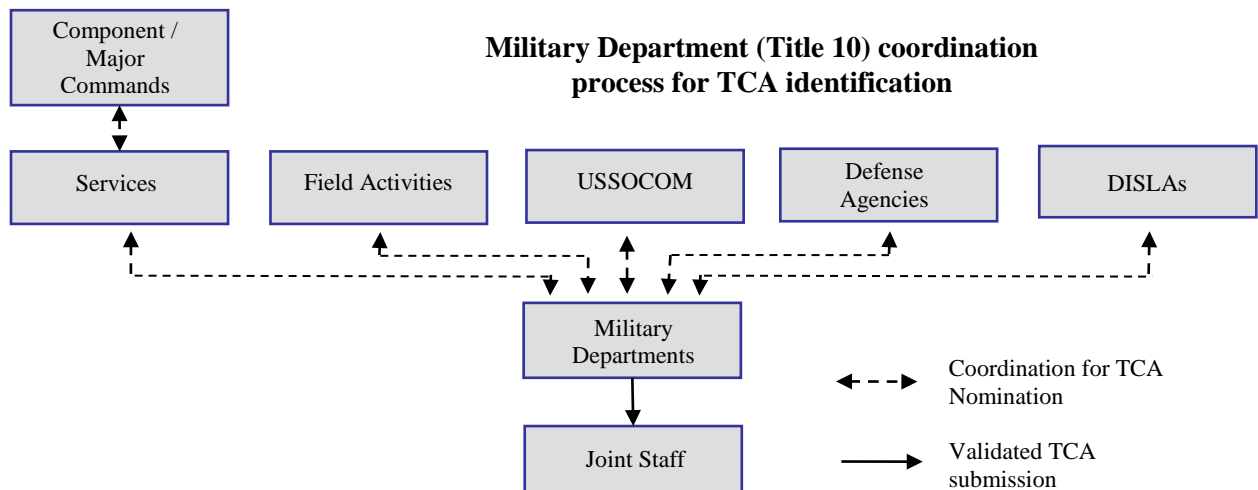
Component / Major Commands

Military Department (Title 10) coordination process for TCA identification

Services

Field Activities

USSOCOM

Defense Agencies

DISLAs

Military Departments

Joint Staff

Coordination for TCA Nomination

Validated TCA submission